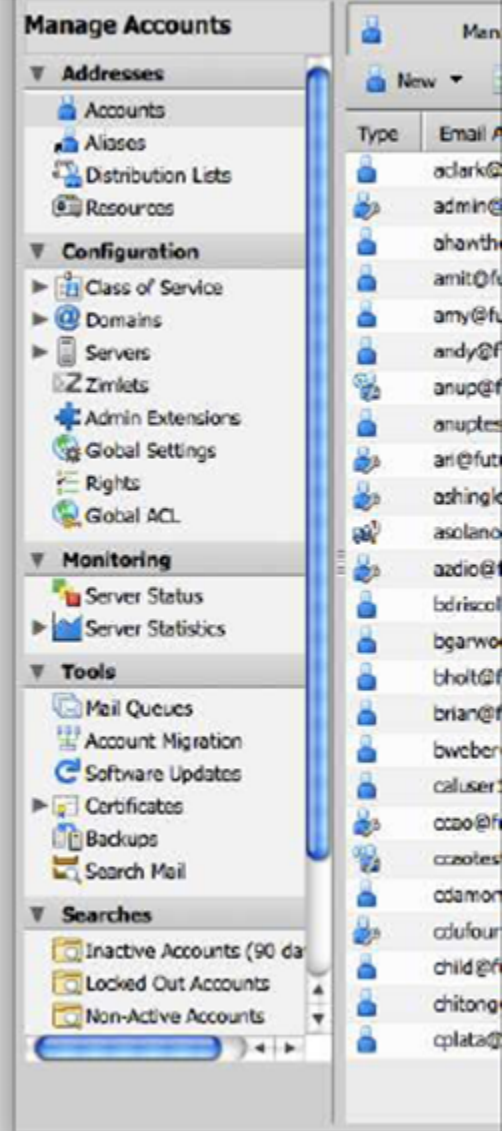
Manage Accounts

Addresses
Accounts
Aliases
Distribution Lists
Resources

Configuration
Class of Service
Domains
Servers
Zimlets
Admin Extensions
Global Settings
Rights
Global ACL

Monitoring
Server Status
Server Statistics

Tools
Mail Queues
Account Migration
Software Updates
Certificates
Backups
Search Mail

Searches
Inactive Accounts (90 da
Locked Out Accounts
Non-Active Accounts

Mana
New

| Type | Email A |
|---|---|
| | aclark@ |
| | admin@ |
| | ahawth |
| | amit@fu |
| | amy@fu |
| | andy@f |
| | anup@f |
| | anuptes |
| | ari@futu |
| | ashingl |
| | asolano |
| | azdio@f |
| | bdriscol |
| | bgarwo |
| | bholt@f |
| | brian@f |
| | bweber |
| | caluser |
| | ccao@f |
| | ccaotest |
| | cdamon |
| | cdufour |
| | child@f |
| | chitong |
| | cplata@ |